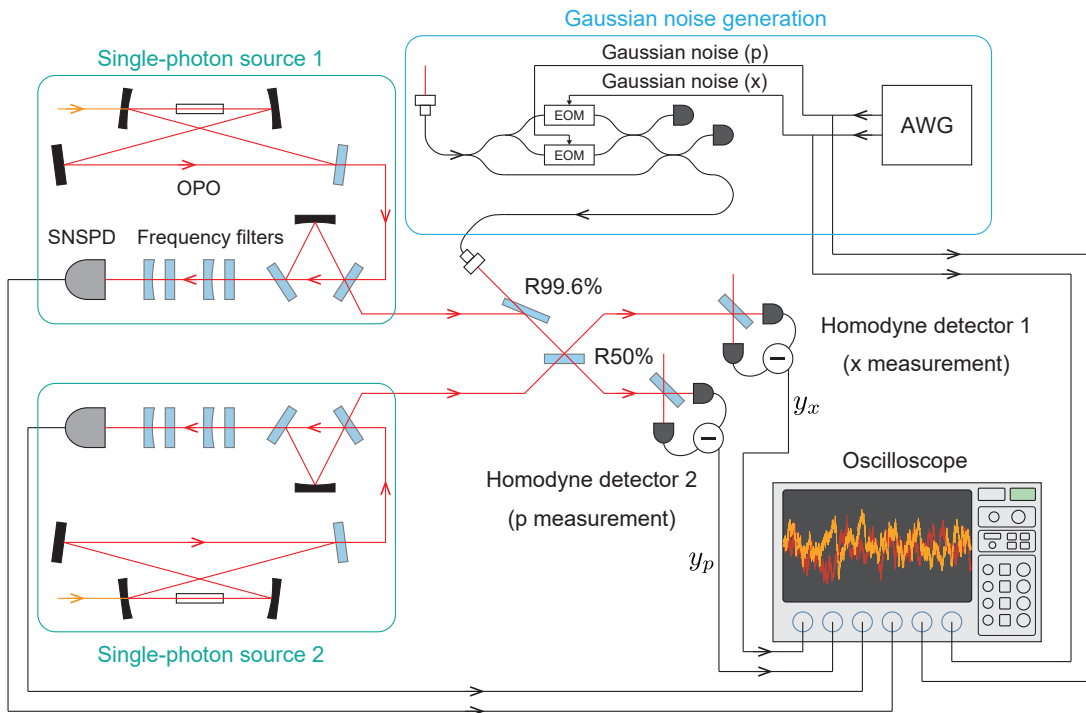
Gaussian noise generation

Gaussian noise (p)

Gaussian noise (x)

EOM

EOM

AWG

Single-photon source 1

OPO

SNSPD

Frequency filters

R99.6%

R50%

Homodyne detector 1

(x measurement)

$y_x$

Homodyne detector 2

(p measurement)

$y_p$

Oscilloscope

Single-photon source 2